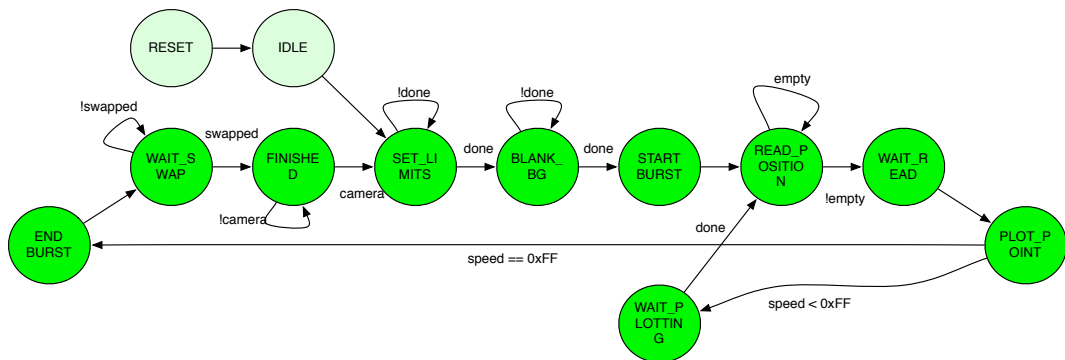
RESET
IDLE
!swapped
WAIT_S WAP
swapped
FINISHE D
!camera
camera
!done
SET_LI MITS
done
!done
BLANK_ BG
done
START BURST
empty
READ_P OSITIO N
WAIT_R EAD
!empty
END BURST
speed == 0xFF
PLOT_P OINT
done
speed < 0xFF
WAIT_P LOTTIN G